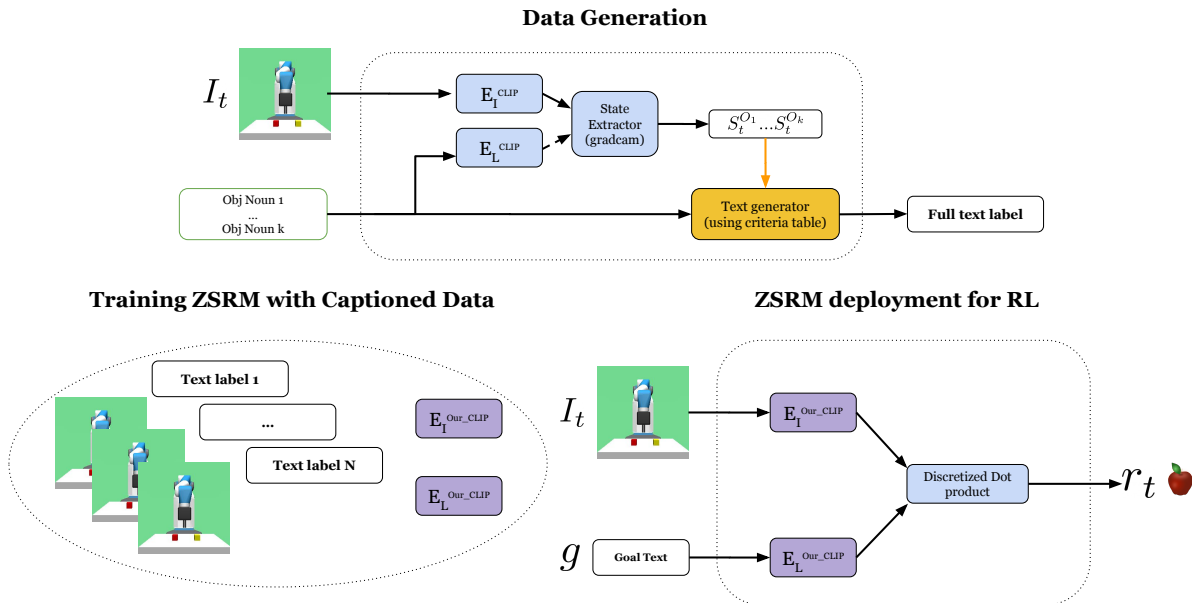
Data Generation

$I_t$

$E_I^{CLIP}$

$E_L^{CLIP}$

State Extractor (gradcam)

$S_t^{O_1}...S_t^{O_k}$

Obj Noun 1
...
Obj Noun k

Text generator (using criteria table)

Full text label

Training ZSRM with Captioned Data

Text label 1

...

Text label N

$E_I^{Our\_CLIP}$

$E_L^{Our\_CLIP}$

ZSRM deployment for RL

$I_t$

$E_I^{Our\_CLIP}$

Discretized Dot product

$r_t$

$g$

Goal Text

$E_L^{Our\_CLIP}$